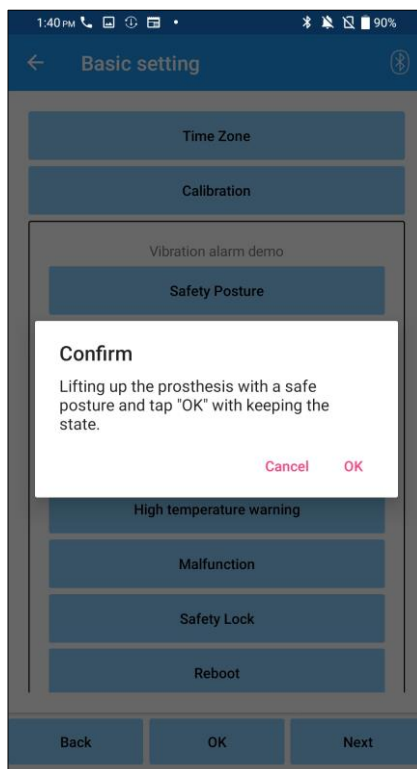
1:40 PM

90%

Basic setting

Time Zone

Calibration

Vibration alarm demo

Safety Posture

Confirm

Lifting up the prosthesis with a safe posture and tap "OK" with keeping the state.

Cancel OK

High temperature warning

Malfunction

Safety Lock

Reboot

Back OK Next